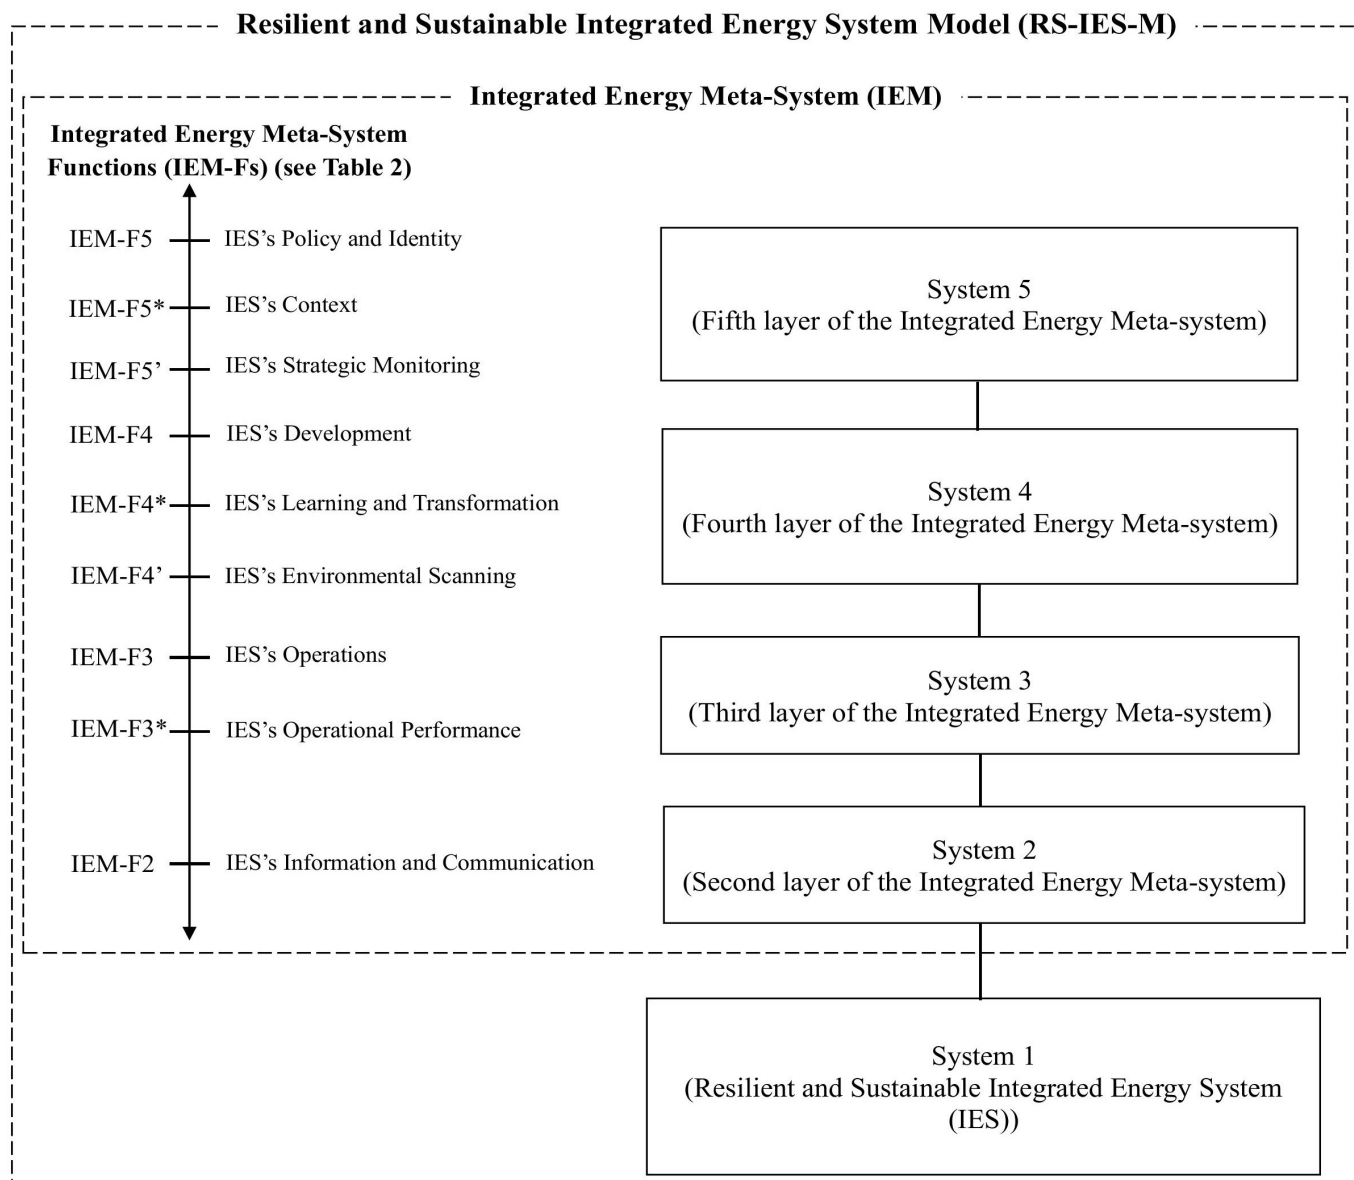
Resilient and Sustainable Integrated Energy System Model (RS-IES-M)

Integrated Energy Meta-System (IEM)

Integrated Energy Meta-System Functions (IEM-Fs) (see Table 2)

IEM-F5 IES's Policy and Identity

IEM-F5* IES's Context

IEM-F5' IES's Strategic Monitoring

IEM-F4 IES's Development

IEM-F4* IES's Learning and Transformation

IEM-F4' IES's Environmental Scanning

IEM-F3 IES's Operations

IEM-F3* IES's Operational Performance

IEM-F2 IES's Information and Communication

System 5
(Fifth layer of the Integrated Energy Meta-system)

System 4
(Fourth layer of the Integrated Energy Meta-system)

System 3
(Third layer of the Integrated Energy Meta-system)

System 2
(Second layer of the Integrated Energy Meta-system)

System 1
(Resilient and Sustainable Integrated Energy System (IES))